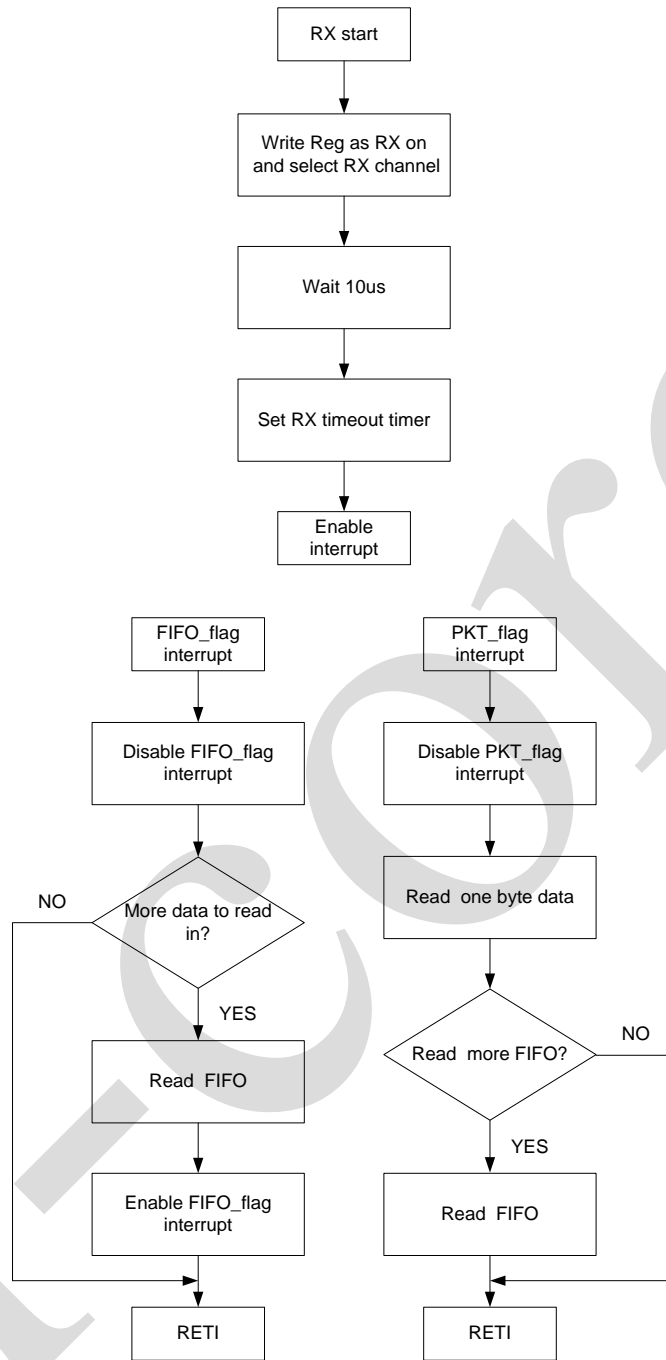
RX start

Write Reg as RX on and select RX channel

Wait 10us

Set RX timeout timer

Enable interrupt

FIFO_flag interrupt

Disable FIFO_flag interrupt

NO

More data to read in?

YES

Read FIFO

Enable FIFO_flag interrupt

RETI

PKT_flag interrupt

Disable PKT_flag interrupt

Read one byte data

Read more FIFO?

NO

YES

Read FIFO

RETI